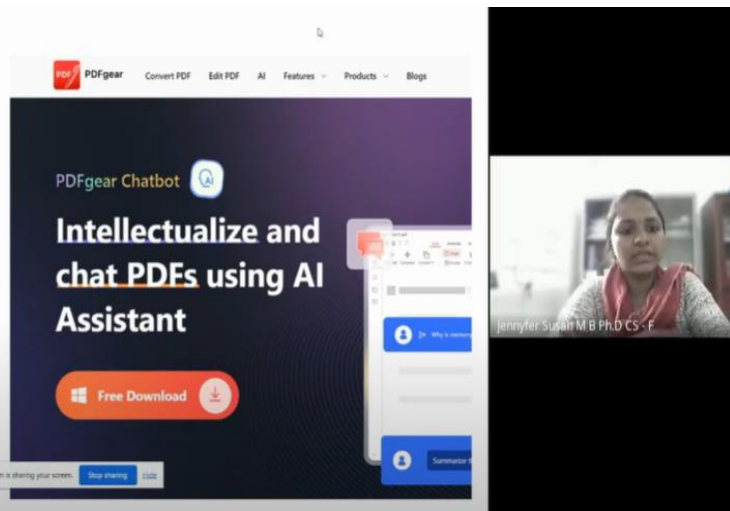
PDF PDFgear Convert PDF Edit PDF AI Features Products Blogs

PDFgear Chatbot

Intellectualize and chat PDFs using AI Assistant

Free Download

Why is memory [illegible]

Summarize t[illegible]

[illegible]n is sharing your screen. Stop sharing Hide

Jennyfer Susan M B Ph.D CS - F